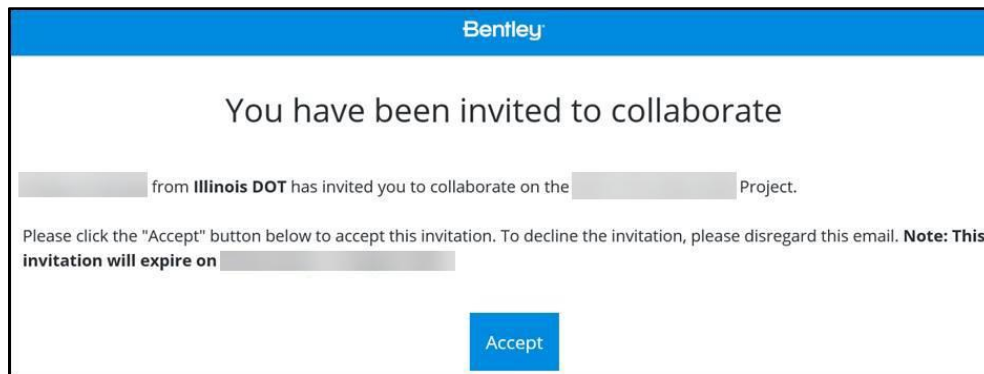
Bentley

You have been invited to collaborate

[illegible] from **Illinois DOT** has invited you to collaborate on the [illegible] Project.

Please click the "Accept" button below to accept this invitation. To decline the invitation, please disregard this email. **Note: This invitation will expire on** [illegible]

Accept